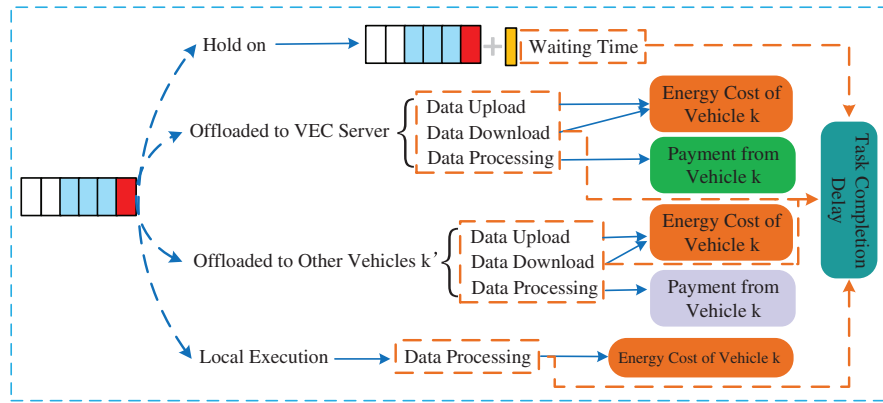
Hold on

Waiting Time

Offloaded to VEC Server

Data Upload
Data Download
Data Processing

Energy Cost of Vehicle k

Payment from Vehicle k

Task Completion Delay

Offloaded to Other Vehicles k'

Data Upload
Data Download
Data Processing

Energy Cost of Vehicle k

Payment from Vehicle k

Local Execution

Data Processing

Energy Cost of Vehicle k